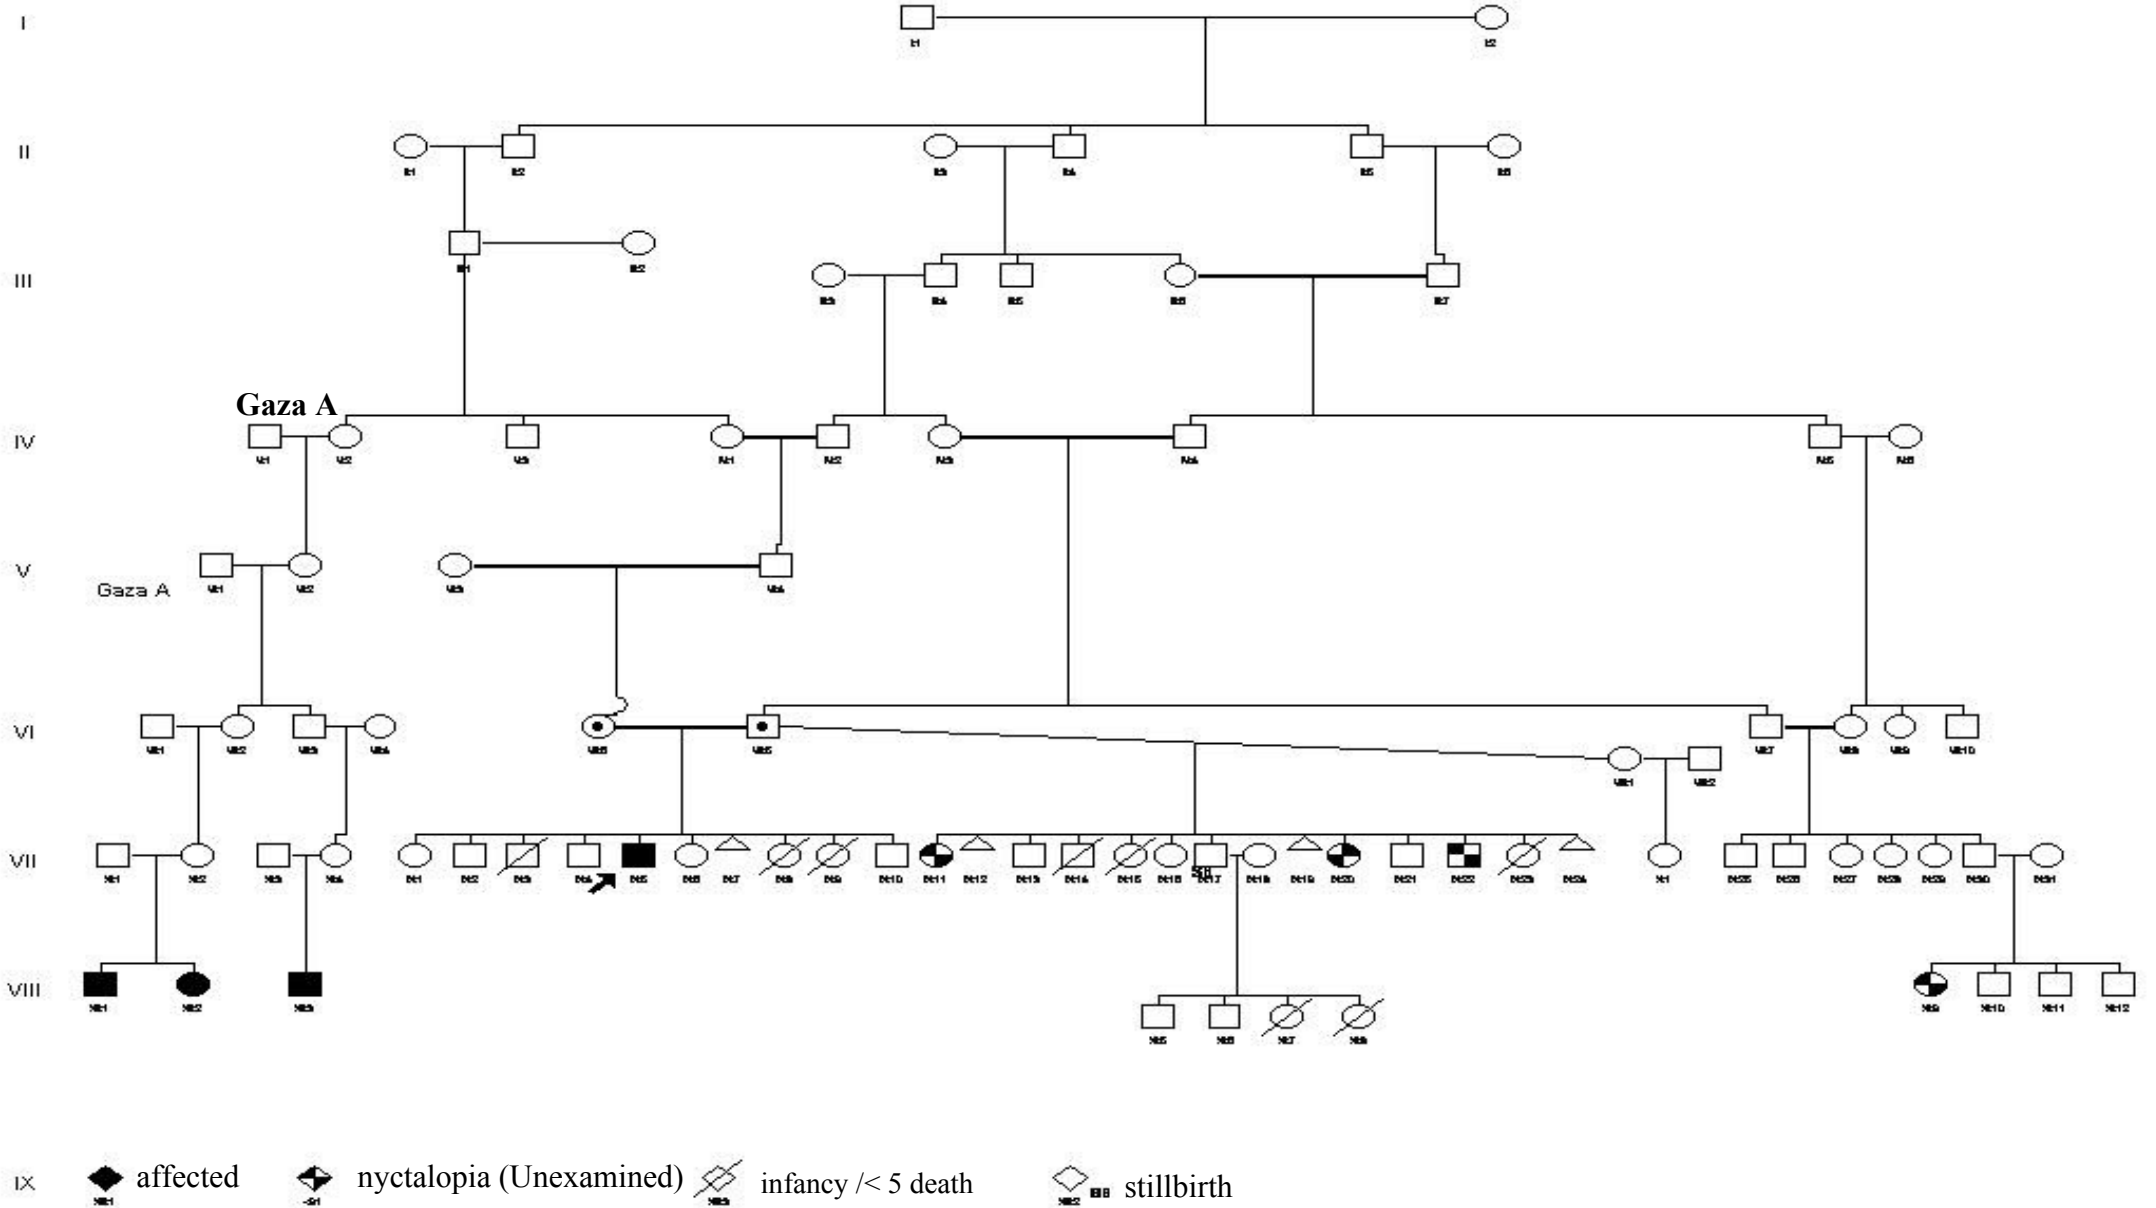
I

I:1 I:2

II

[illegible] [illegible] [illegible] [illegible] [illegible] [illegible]

III

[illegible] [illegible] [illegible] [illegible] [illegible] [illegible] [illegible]

Gaza A

IV

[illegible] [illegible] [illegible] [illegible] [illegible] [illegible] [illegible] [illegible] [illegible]

V

Gaza A

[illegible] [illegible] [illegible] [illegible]

VI

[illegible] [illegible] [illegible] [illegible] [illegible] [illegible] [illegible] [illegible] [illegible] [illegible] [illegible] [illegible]

VII

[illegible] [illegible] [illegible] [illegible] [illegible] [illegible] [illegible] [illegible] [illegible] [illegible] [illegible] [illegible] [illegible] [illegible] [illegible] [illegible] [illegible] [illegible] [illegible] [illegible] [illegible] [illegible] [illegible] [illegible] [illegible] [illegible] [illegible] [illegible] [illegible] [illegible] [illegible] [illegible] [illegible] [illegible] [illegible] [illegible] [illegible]

VIII

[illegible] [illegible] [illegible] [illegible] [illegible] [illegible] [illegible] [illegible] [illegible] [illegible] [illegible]

IX

affected nyctalopia (Unexamined) infancy /< 5 death stillbirth